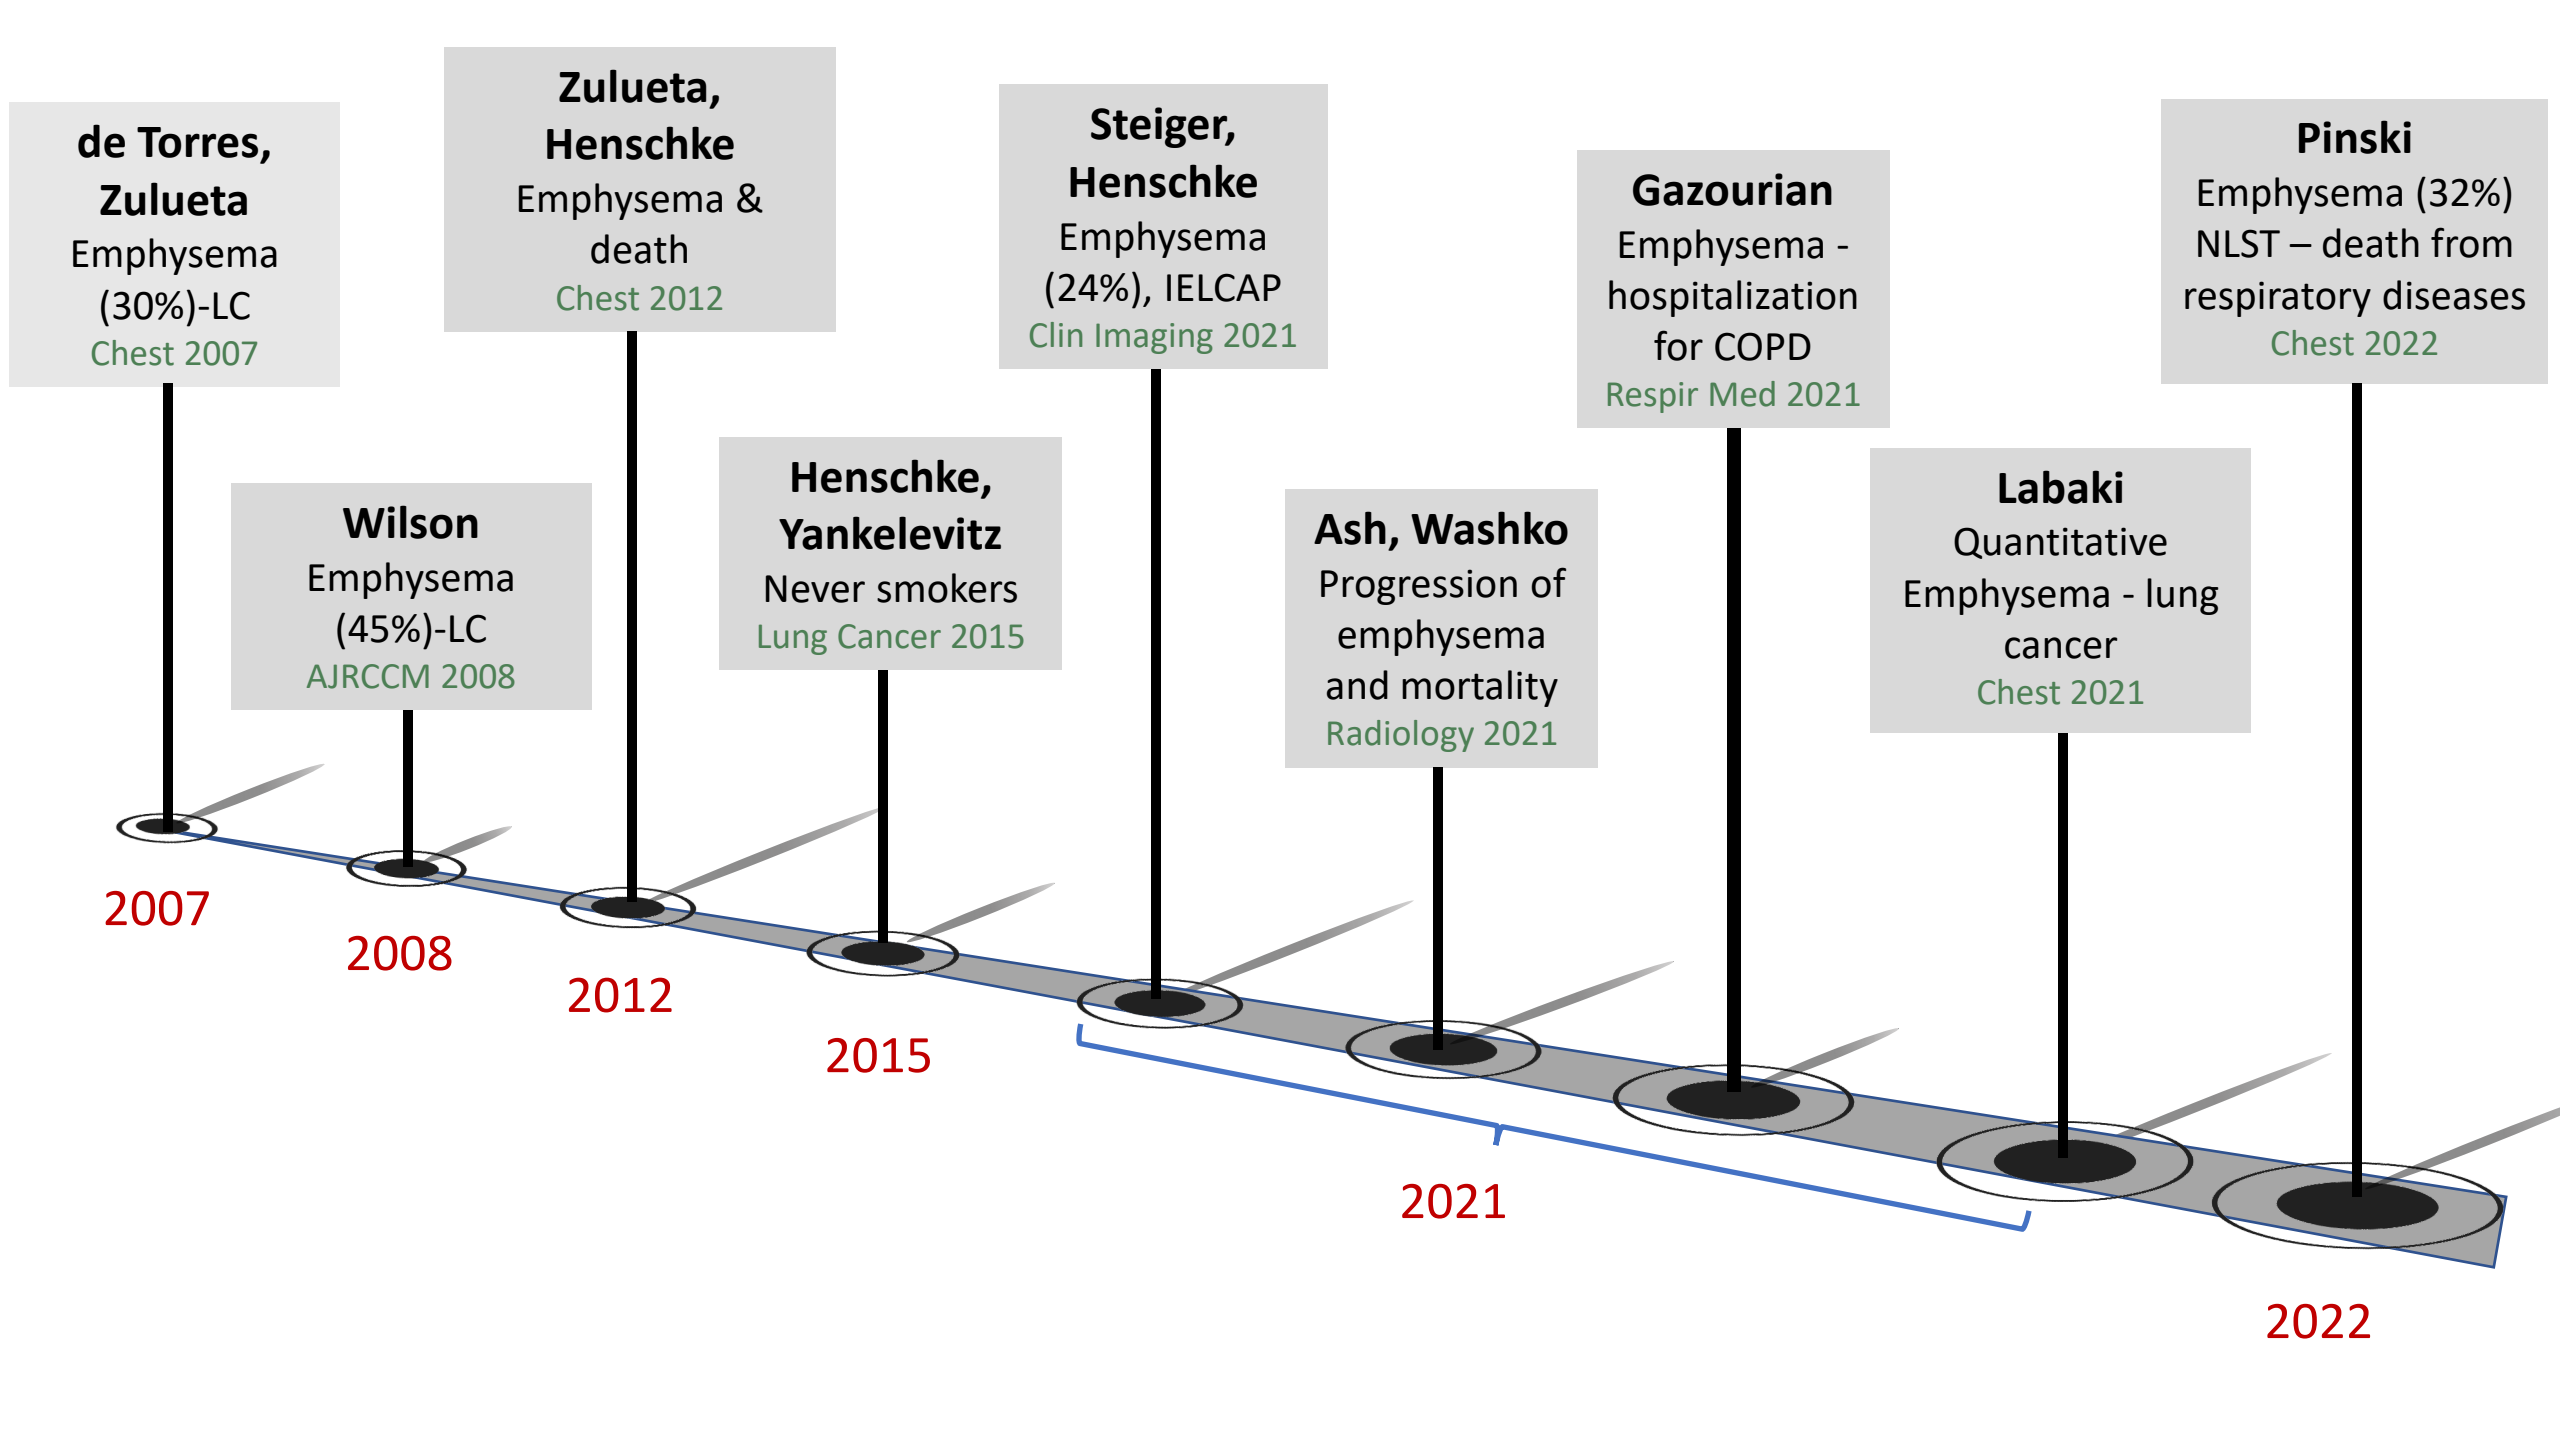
de Torres, Zulueta
Emphysema (30%)-LC
Chest 2007

Zulueta, Henschke
Emphysema & death
Chest 2012

Steiger, Henschke
Emphysema (24%), IELCAP
Clin Imaging 2021

Gazourian
Emphysema - hospitalization for COPD
Respir Med 2021

Pinski
Emphysema (32%) NLST – death from respiratory diseases
Chest 2022

Wilson
Emphysema (45%)-LC
AJRCCM 2008

Henschke, Yankelevitz
Never smokers
Lung Cancer 2015

Ash, Washko
Progression of emphysema and mortality
Radiology 2021

Labaki
Quantitative Emphysema - lung cancer
Chest 2021

2007

2008

2012

2015

2021

2022